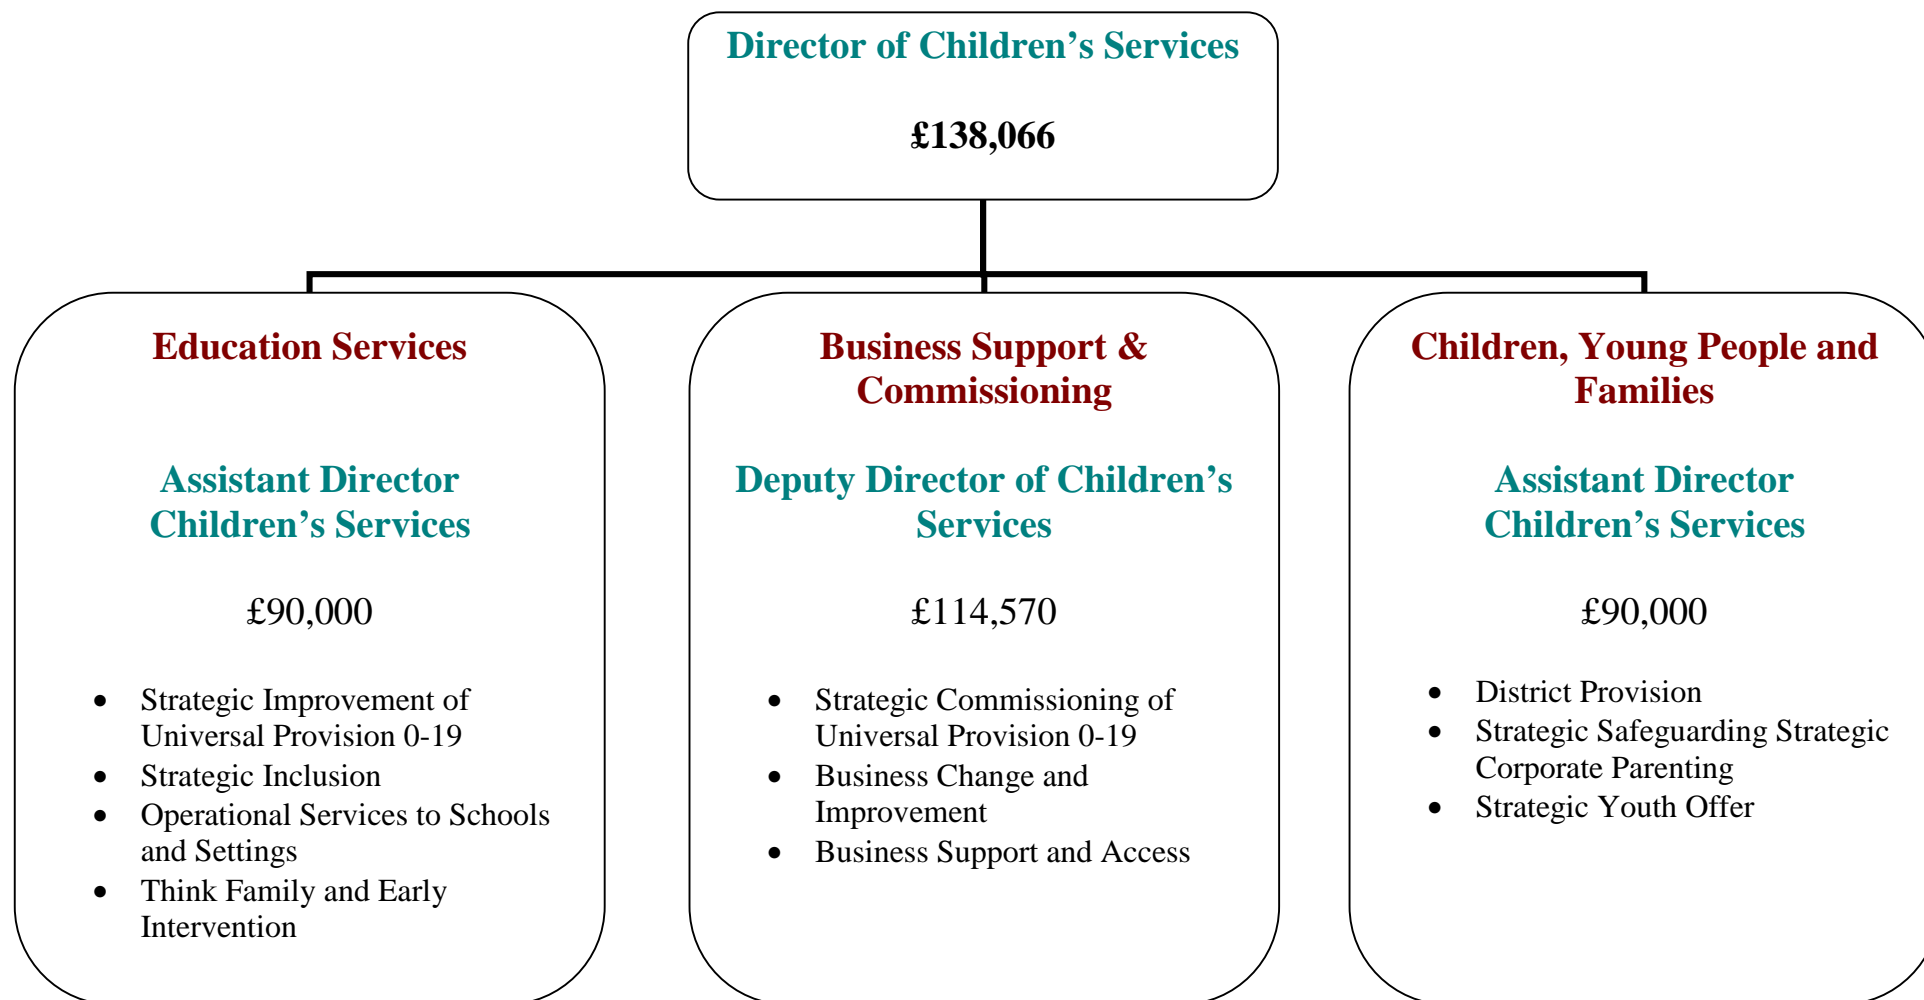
Director of Children's Services

£138,066

Education Services

Assistant Director Children's Services

£90,000

- Strategic Improvement of Universal Provision 0-19
- Strategic Inclusion
- Operational Services to Schools and Settings
- Think Family and Early Intervention

Business Support & Commissioning

Deputy Director of Children's Services

£114,570

- Strategic Commissioning of Universal Provision 0-19
- Business Change and Improvement
- Business Support and Access

Children, Young People and Families

Assistant Director Children's Services

£90,000

- District Provision
- Strategic Safeguarding Strategic Corporate Parenting
- Strategic Youth Offer